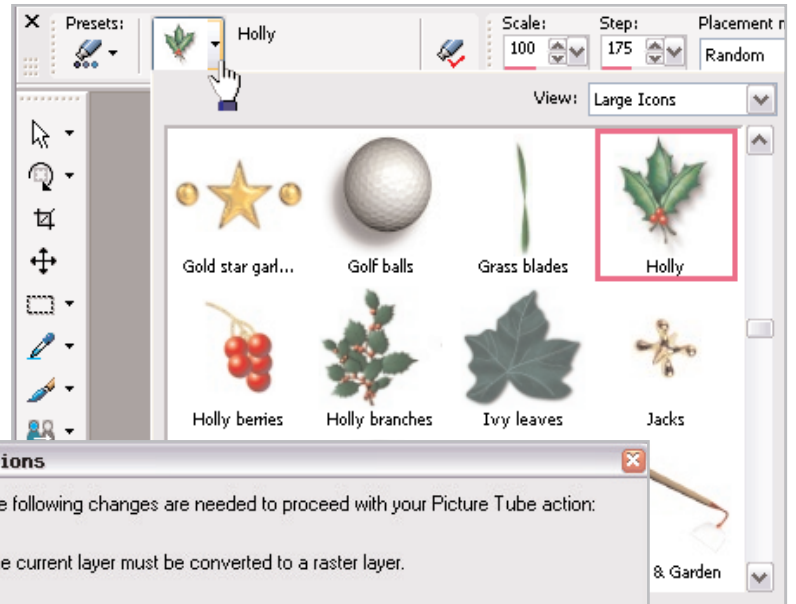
Presets:

Holly

Scale:
100

Step:
175

Placement m
Random

View: Large Icons

Gold star garl...

Golf balls

Grass blades

Holly

Holly berries

Holly branches

Ivy leaves

Jacks

tions

e following changes are needed to proceed with your Picture Tube action:

e current layer must be converted to a raster layer.

& Garden